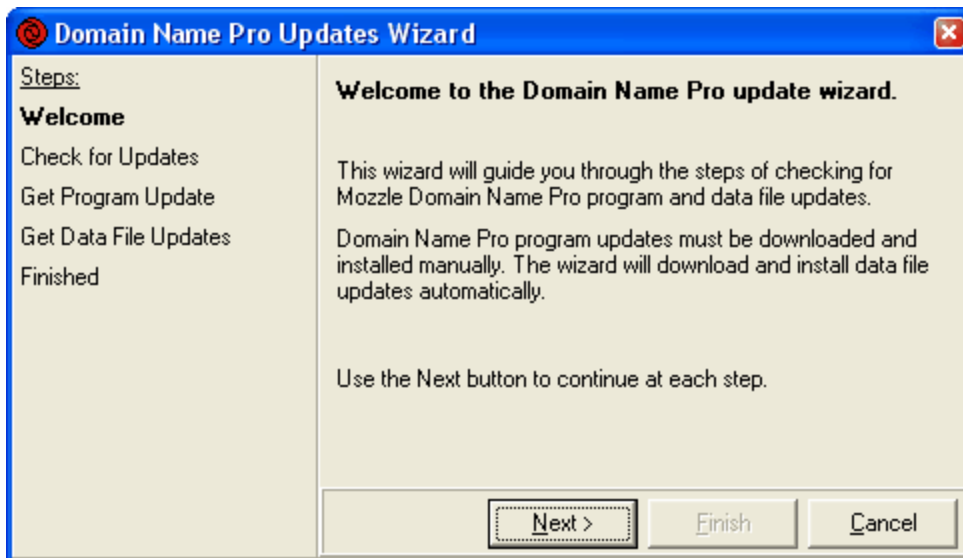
Domain Name Pro Updates Wizard

Steps:
Welcome
Check for Updates
Get Program Update
Get Data File Updates
Finished

Welcome to the Domain Name Pro update wizard.

This wizard will guide you through the steps of checking for Mozzle Domain Name Pro program and data file updates.

Domain Name Pro program updates must be downloaded and installed manually. The wizard will download and install data file updates automatically.

Use the Next button to continue at each step.

Next >
Finish
Cancel